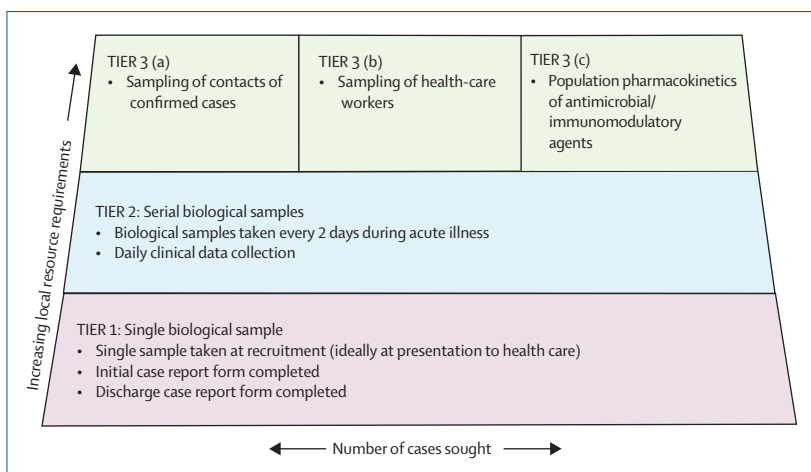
Increasing local resource requirements

TIER 3 (a)
• Sampling of contacts of confirmed cases

TIER 3 (b)
• Sampling of health-care workers

TIER 3 (c)
• Population pharmacokinetics of antimicrobial/ immunomodulatory agents

TIER 2: Serial biological samples
• Biological samples taken every 2 days during acute illness
• Daily clinical data collection

TIER 1: Single biological sample
• Single sample taken at recruitment (ideally at presentation to health care)
• Initial case report form completed
• Discharge case report form completed

Number of cases sought